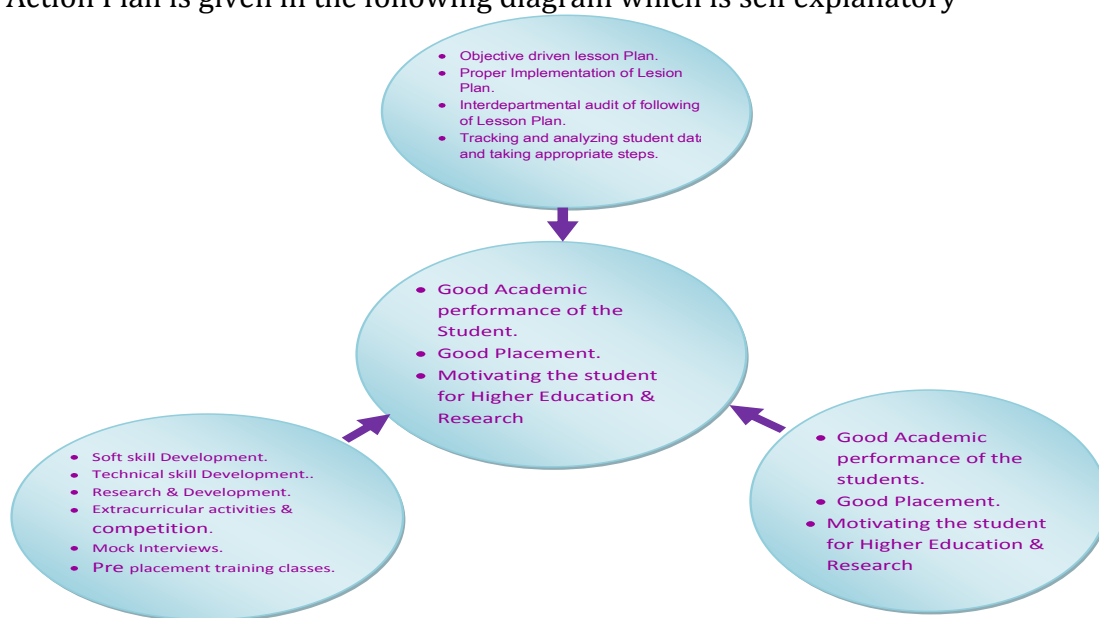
Action Plan is given in the following diagram which is self explanatory

- Objective driven lesson Plan.
- Proper Implementation of Lesion Plan.
- Interdepartmental audit of following of Lesson Plan.
- Tracking and analyzing student data and taking appropriate steps.

- Good Academic performance of the Student.
- Good Placement.
- Motivating the student for Higher Education & Research

- Soft skill Development.
- Technical skill Development..
- Research & Development.
- Extracurricular activities & competition.
- Mock Interviews.
- Pre placement training classes.

- Good Academic performance of the students.
- Good Placement.
- Motivating the student for Higher Education & Research